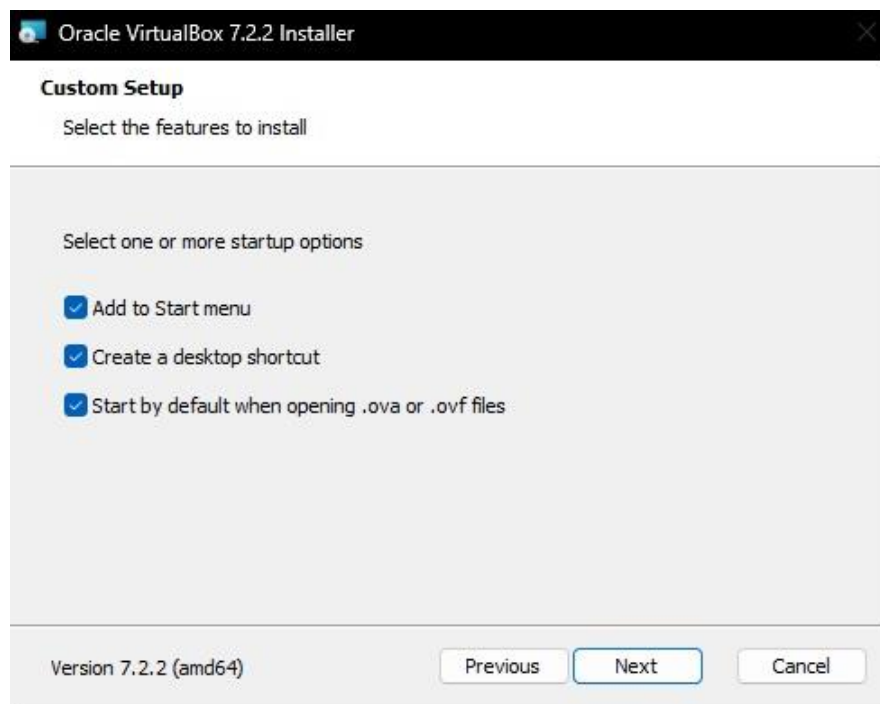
Oracle VirtualBox 7.2.2 Installer

Custom Setup

Select the features to install

Select one or more startup options

Add to Start menu

Create a desktop shortcut

Start by default when opening .ova or .ovf files

Version 7.2.2 (amd64)

Previous

Next

Cancel